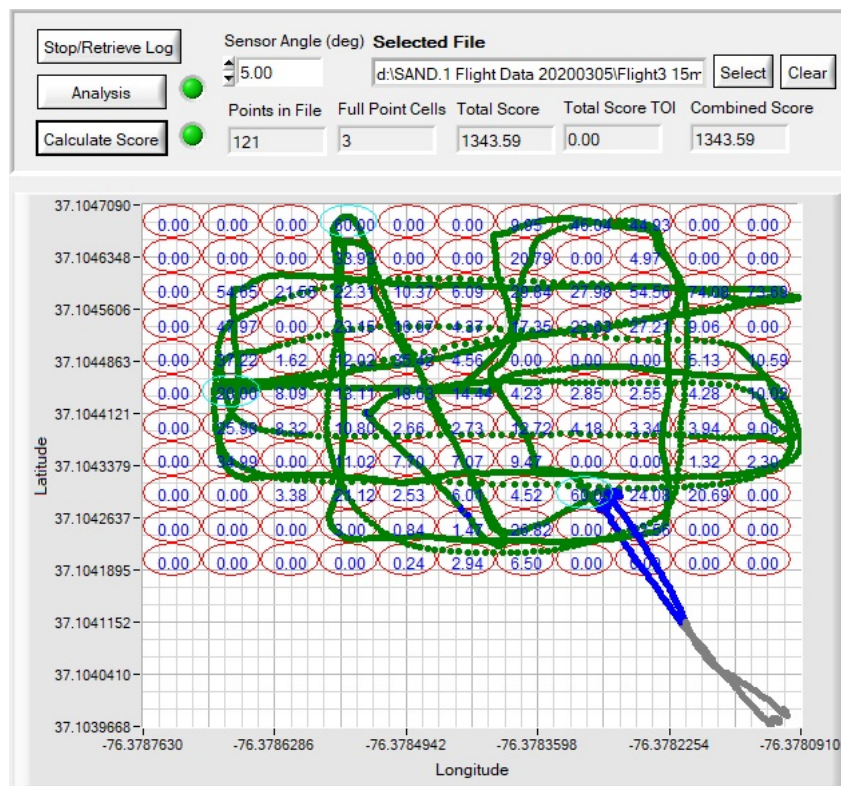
Stop/Retrieve Log

Analysis

Calculate Score

Sensor Angle (deg)
5.00

Selected File
d:\SAND.1 Flight Data 20200305\Flight3 15m

Select

Clear

Points in File
121

Full Point Cells
3

Total Score
1343.59

Total Score TOI
0.00

Combined Score
1343.59

| | | | | | | | | | | |
|---|---|---|---|---|---|---|---|---|---|---|
| 0.00 | 0.00 | 0.00 | 60.00 | 0.00 | 0.00 | 9.05 | 46.04 | 44.03 | 0.00 | 0.00 |
| 0.00 | 0.00 | 0.00 | 33.92 | 0.00 | 0.00 | 20.79 | 0.00 | 4.97 | 0.00 | 0.00 |
| 0.00 | 54.65 | 21.55 | 22.31 | 10.37 | 6.09 | 28.84 | 27.98 | 54.56 | 74.08 | 73.59 |
| 0.00 | 47.97 | 0.00 | 21.15 | 16.07 | 4.37 | 17.35 | 23.03 | 27.21 | 9.06 | 0.00 |
| 0.00 | 37.22 | 1.62 | 12.02 | 35.43 | 4.56 | 0.00 | 0.00 | 0.00 | 5.13 | 10.59 |
| 0.00 | 20.00 | 8.09 | 13.11 | 18.03 | 14.44 | 4.23 | 2.85 | 2.55 | 4.28 | 10.02 |
| 0.00 | 25.96 | 8.32 | 10.80 | 2.66 | 2.73 | 12.72 | 4.18 | 3.34 | 3.94 | 9.06 |
| 0.00 | 34.99 | 0.00 | 11.02 | 7.70 | 7.07 | 9.47 | 0.00 | 0.00 | 1.32 | 2.30 |
| 0.00 | 0.00 | 3.38 | 21.12 | 2.53 | 6.01 | 4.52 | 60.00 | 24.08 | 20.69 | 0.00 |
| 0.00 | 0.00 | 0.00 | 3.00 | 0.84 | 1.47 | 20.82 | 0.00 | 6.56 | 0.00 | 0.00 |
| 0.00 | 0.00 | 0.00 | 0.00 | 0.24 | 2.94 | 6.50 | 0.00 | 0.00 | 0.00 | 0.00 |

Latitude
37.1047090
37.1046348
37.1045606
37.1044863
37.1044121
37.1043379
37.1042637
37.1041895
37.1041152
37.1040410
37.1039668

-76.3787630
-76.3786286
-76.3784942
-76.3783598
-76.3782254
-76.3780910
Longitude